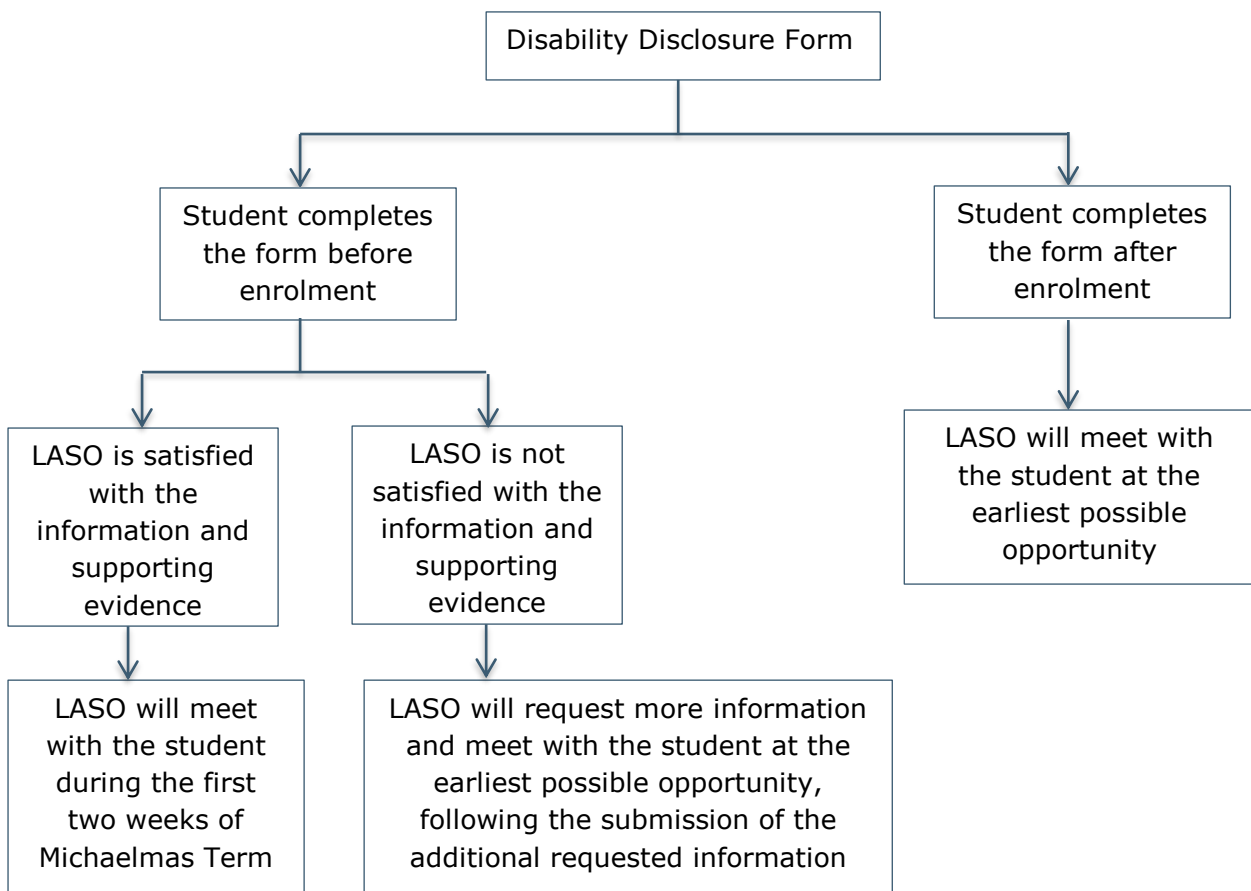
Disability Disclosure Form

Student completes the form before enrolment

Student completes the form after enrolment

LASO is satisfied with the information and supporting evidence

LASO is not satisfied with the information and supporting evidence

LASO will meet with the student at the earliest possible opportunity

LASO will meet with the student during the first two weeks of Michaelmas Term

LASO will request more information and meet with the student at the earliest possible opportunity, following the submission of the additional requested information